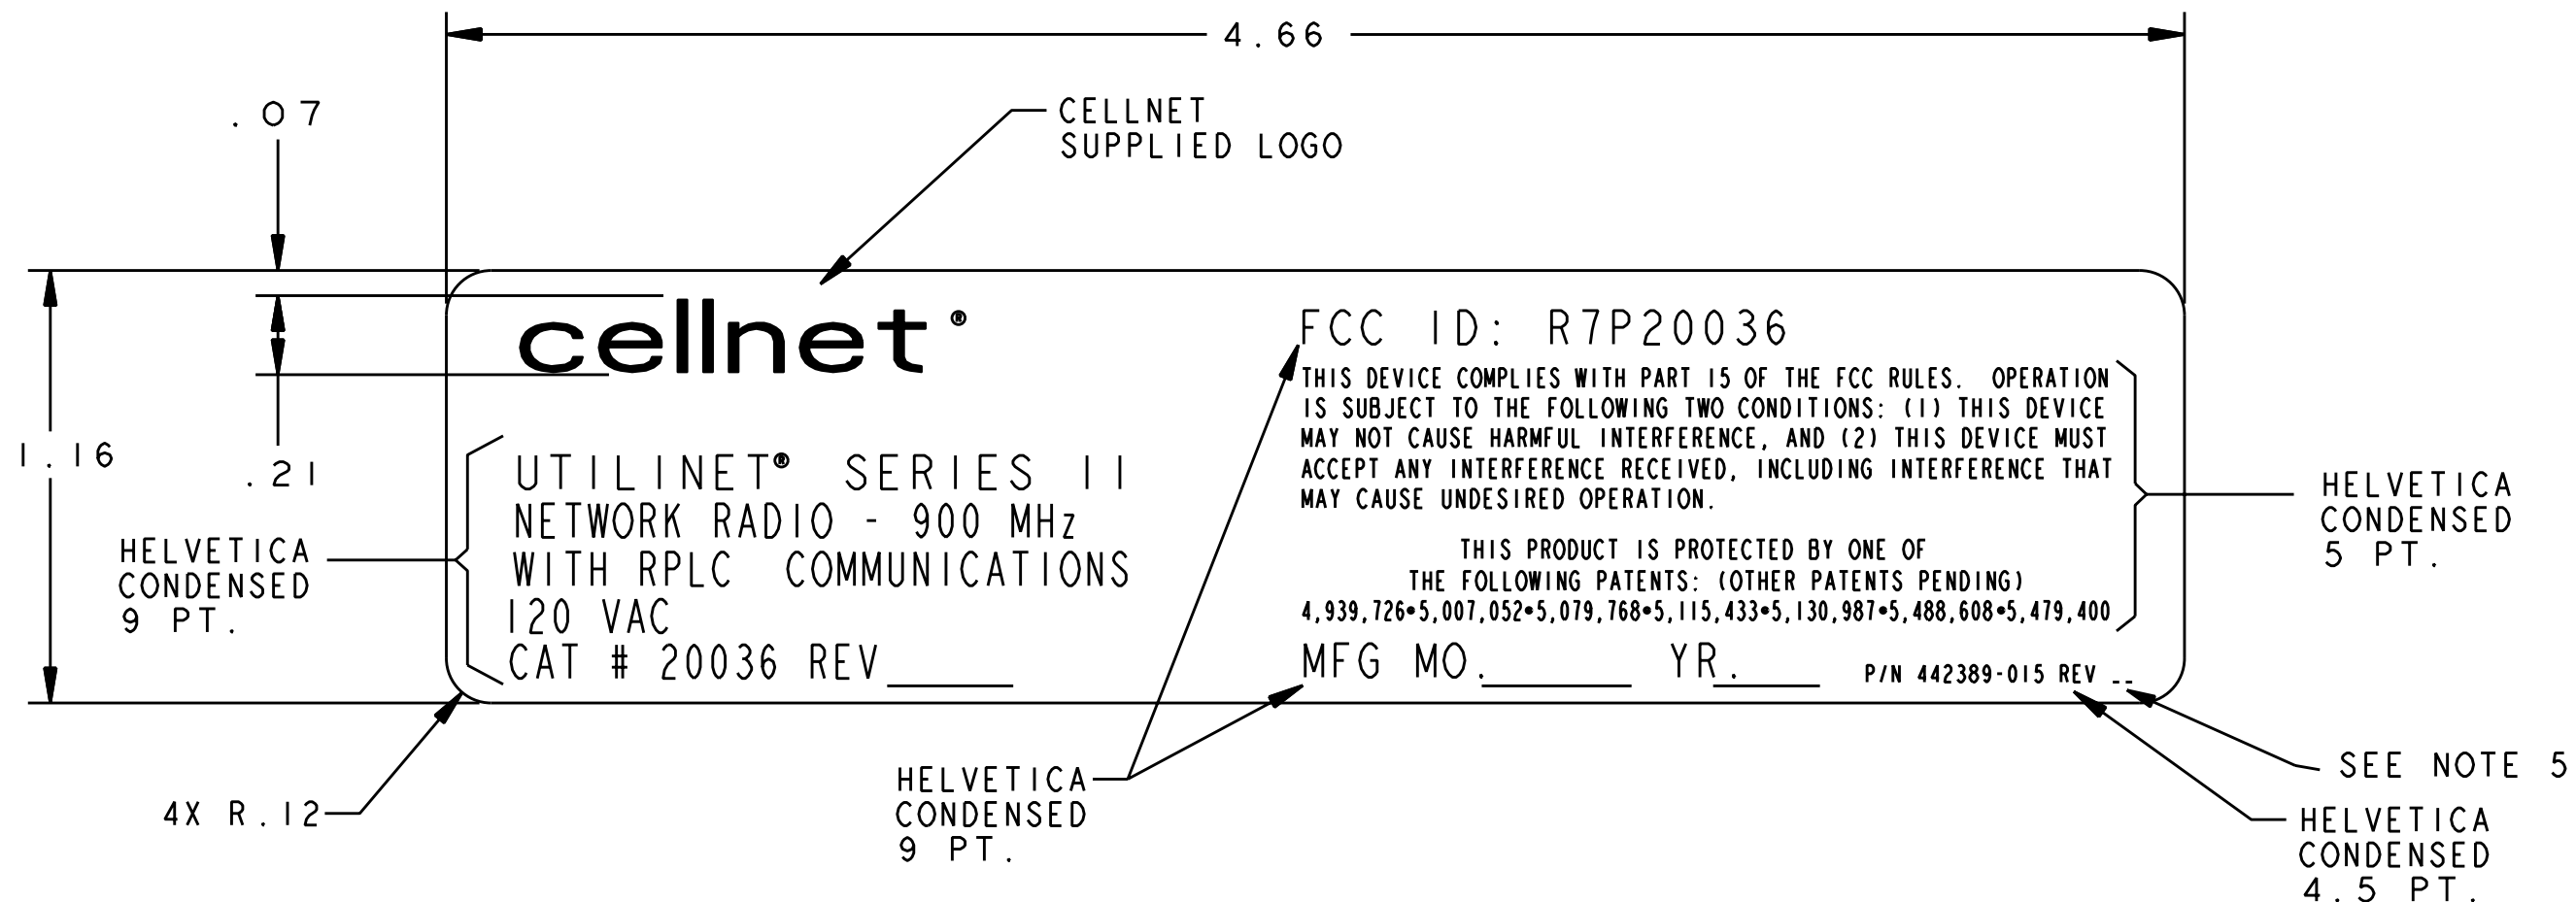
4.66

.07

CELLNET
SUPPLIED LOGO

1.16

.21

cellnet®

UTILINET® SERIES II
NETWORK RADIO - 900 MHz
WITH RPLC COMMUNICATIONS
120 VAC
CAT # 20036 REV_____

HELVETICA
CONDENSED
9 PT.

FCC ID: R7P20036

THIS DEVICE COMPLIES WITH PART 15 OF THE FCC RULES. OPERATION IS SUBJECT TO THE FOLLOWING TWO CONDITIONS: (1) THIS DEVICE MAY NOT CAUSE HARMFUL INTERFERENCE, AND (2) THIS DEVICE MUST ACCEPT ANY INTERFERENCE RECEIVED, INCLUDING INTERFERENCE THAT MAY CAUSE UNDESIRED OPERATION.

THIS PRODUCT IS PROTECTED BY ONE OF THE FOLLOWING PATENTS: (OTHER PATENTS PENDING)
4,939,726•5,007,052•5,079,768•5,115,433•5,130,987•5,488,608•5,479,400

HELVETICA
CONDENSED
5 PT.

MFG MO._______ YR.____

P/N 442389-015 REV --

4X R.12

HELVETICA
CONDENSED
9 PT.

SEE NOTE 5

HELVETICA
CONDENSED
4.5 PT.